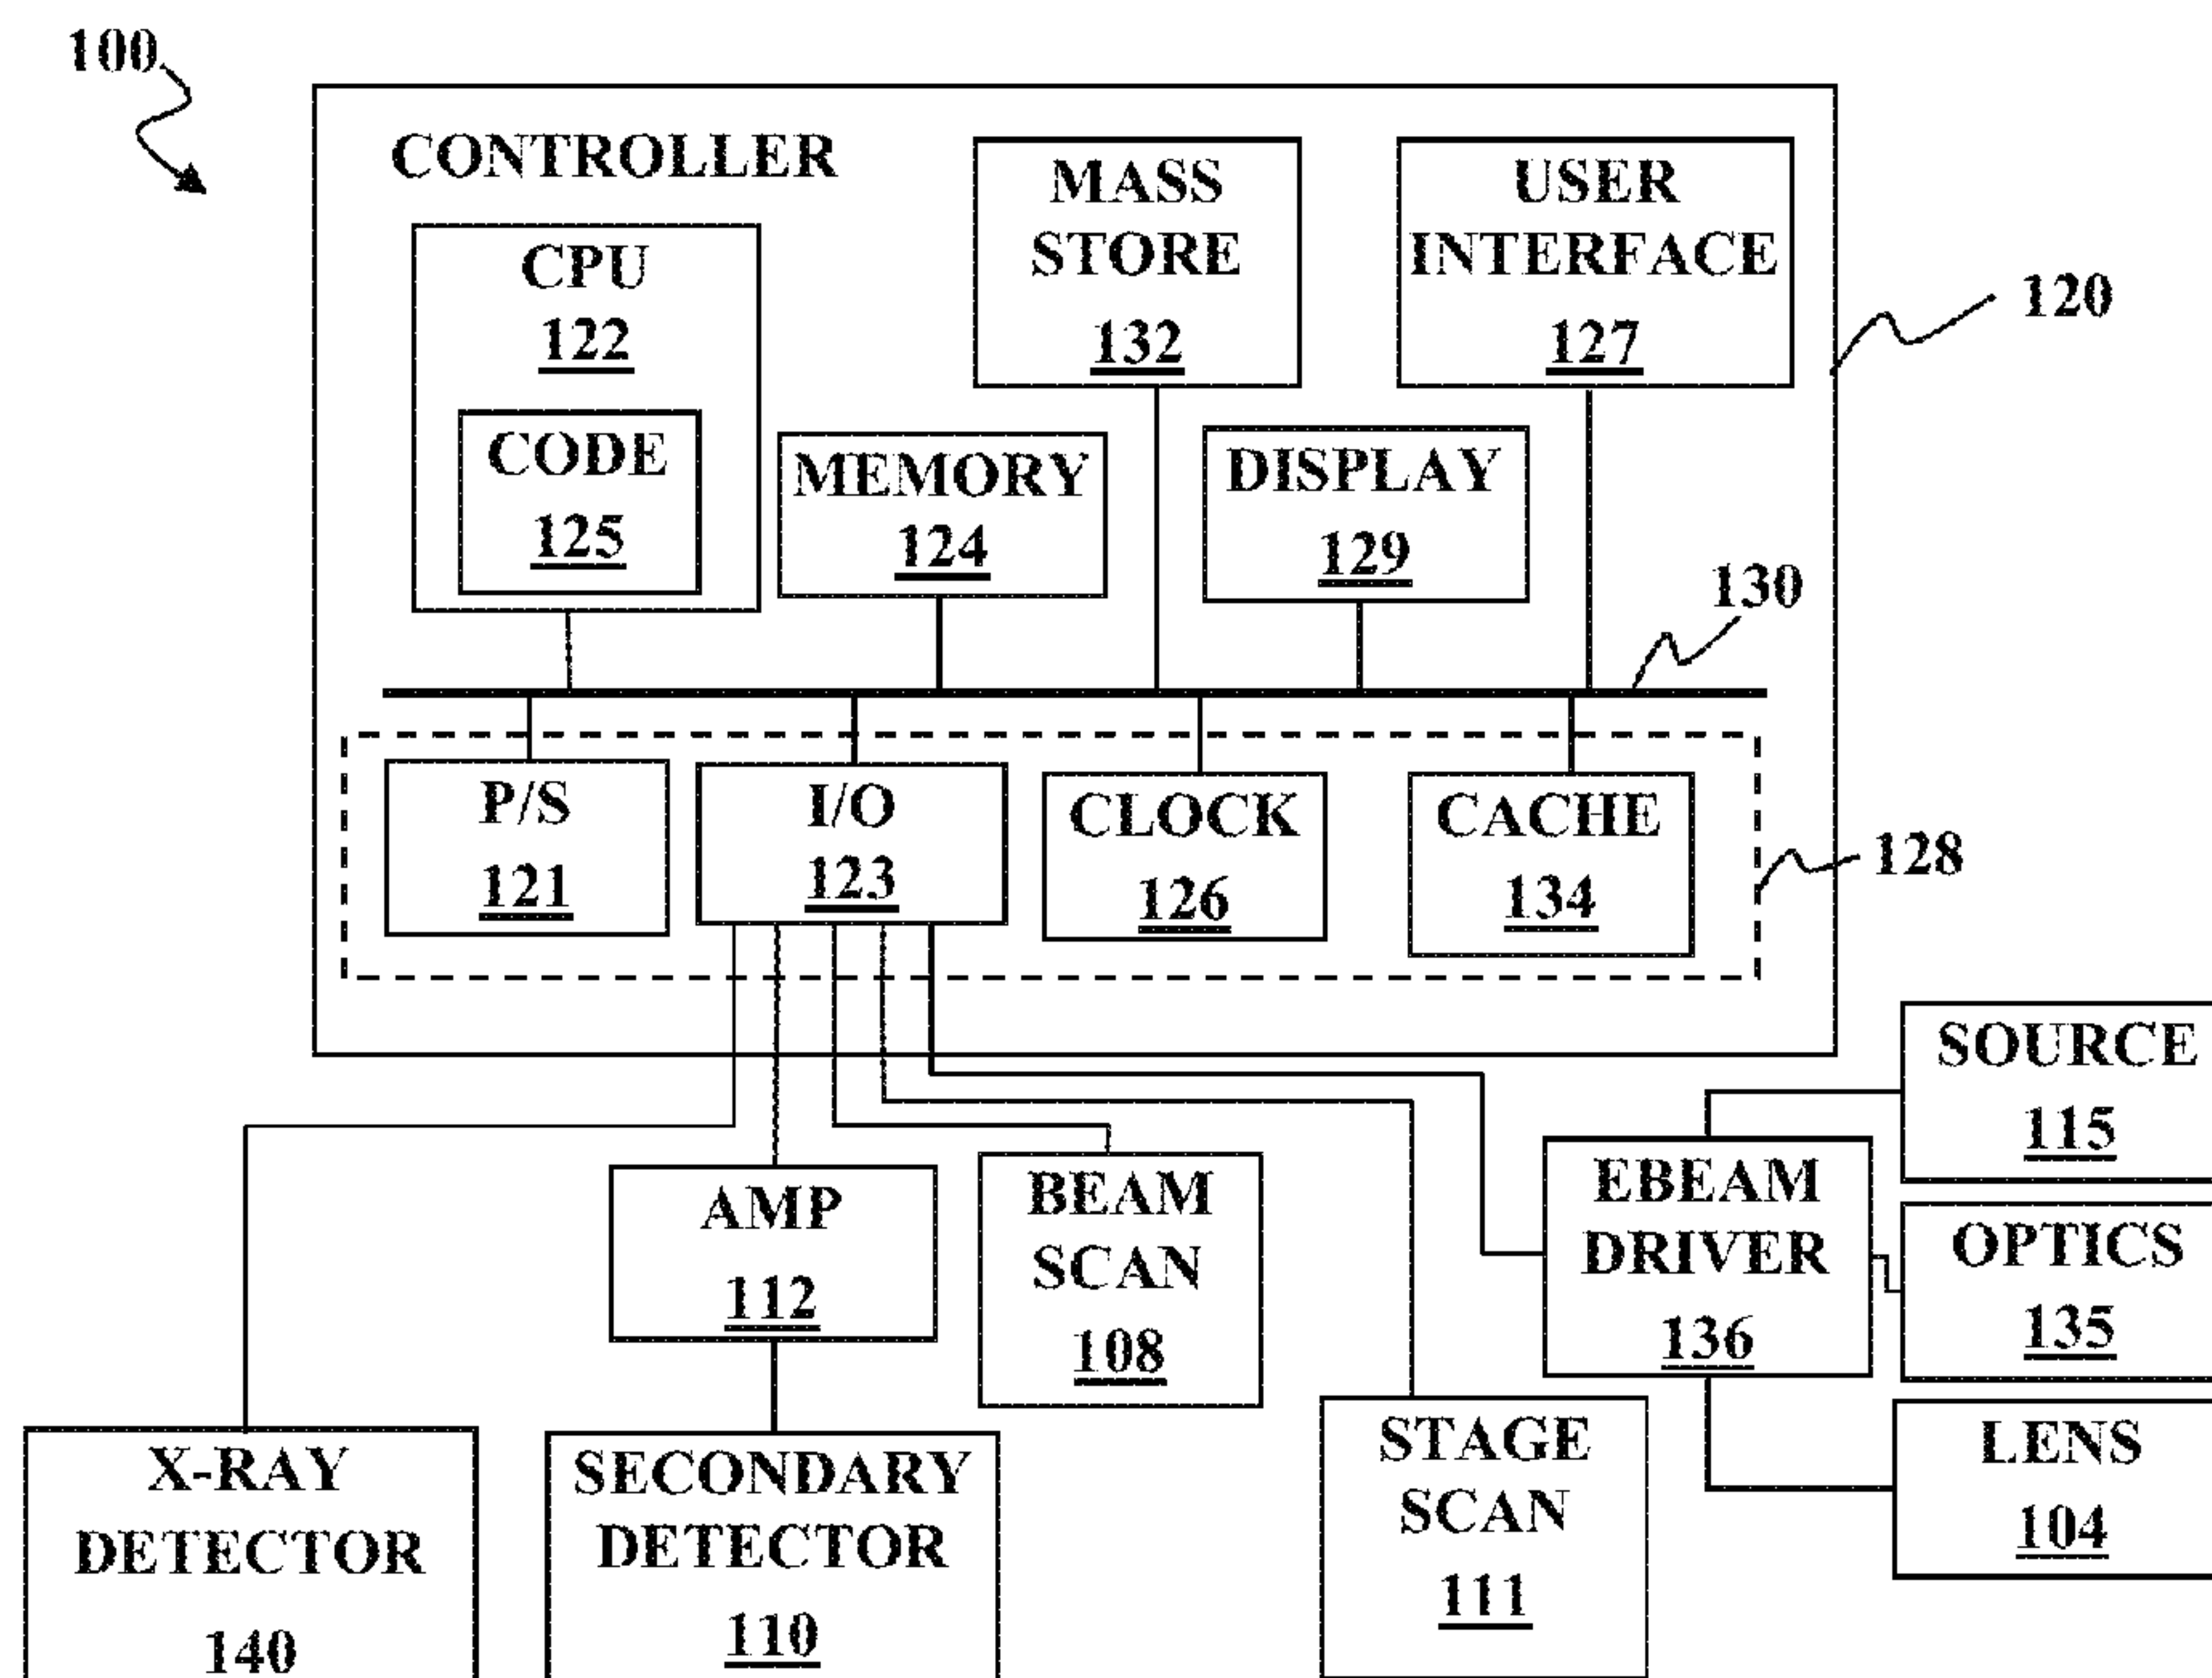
100

CONTROLLER

CPU
122

CODE
125

MEMORY
124

MASS STORE
132

DISPLAY
129

USER INTERFACE
127

120

130

P/S
121

I/O
123

CLOCK
126

CACHE
134

128

SOURCE
115

EBEAM DRIVER
136

OPTICS
135

AMP
112

BEAM SCAN
108

STAGE SCAN
111

LENS
104

X-RAY DETECTOR
140

SECONDARY DETECTOR
110